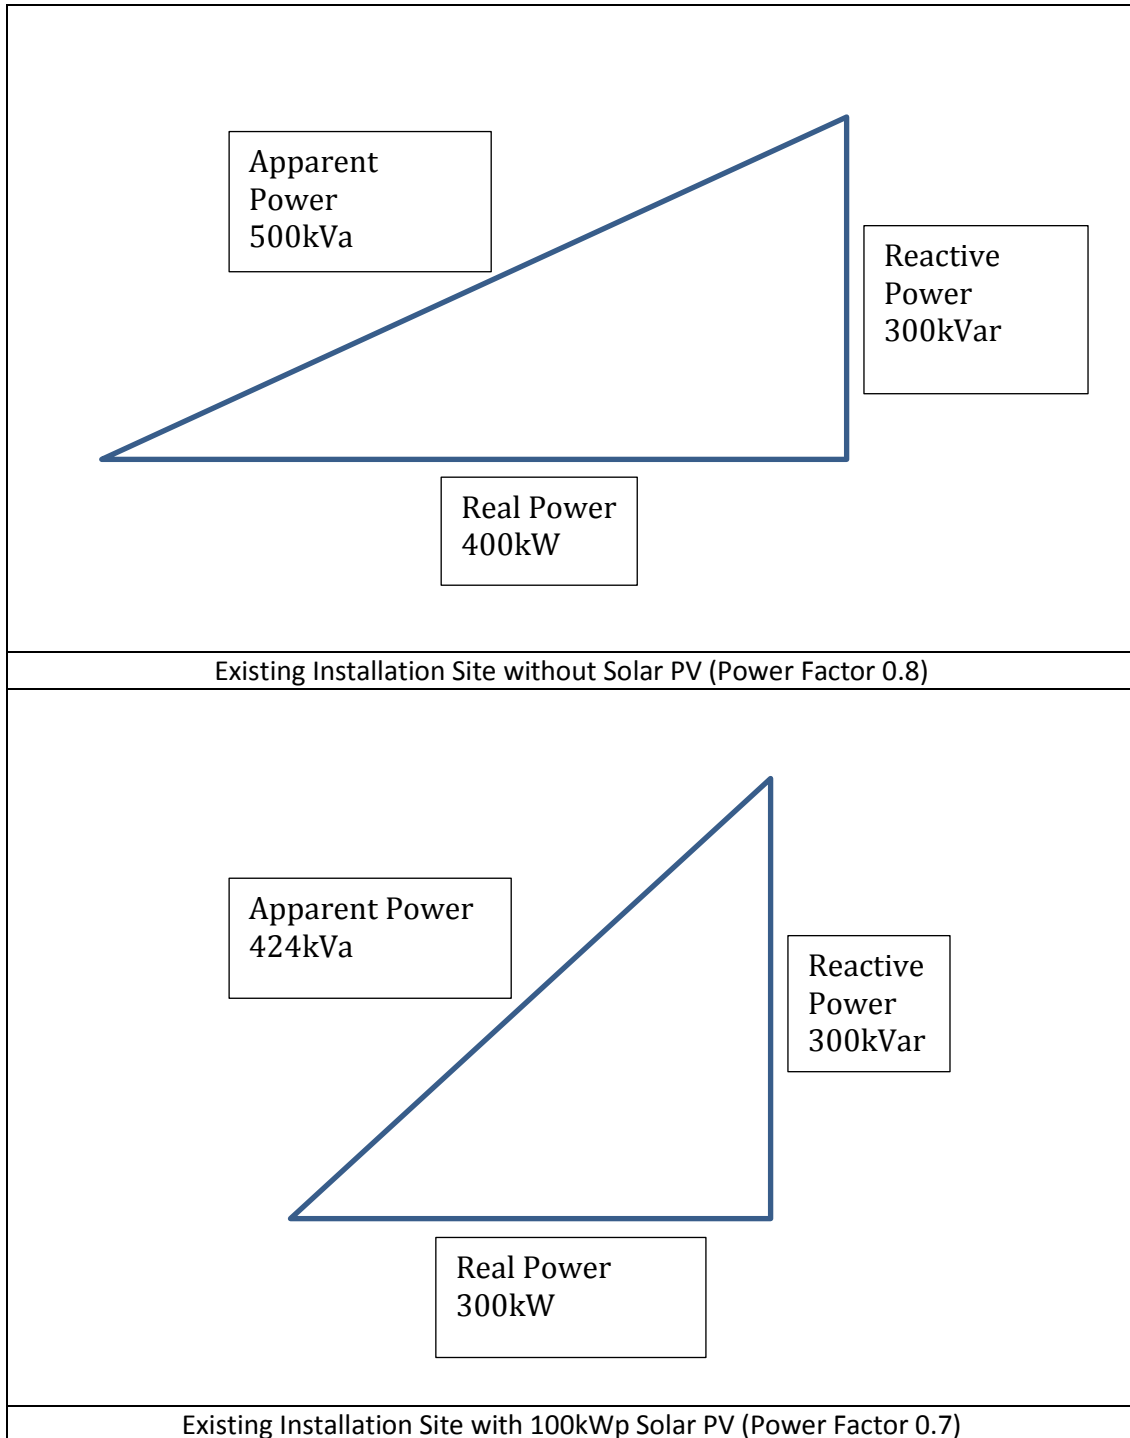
Apparent Power 500kVa

Reactive Power 300kVar

Real Power 400kW

Existing Installation Site without Solar PV (Power Factor 0.8)

Apparent Power 424kVa

Reactive Power 300kVar

Real Power 300kW

Existing Installation Site with 100kWp Solar PV (Power Factor 0.7)